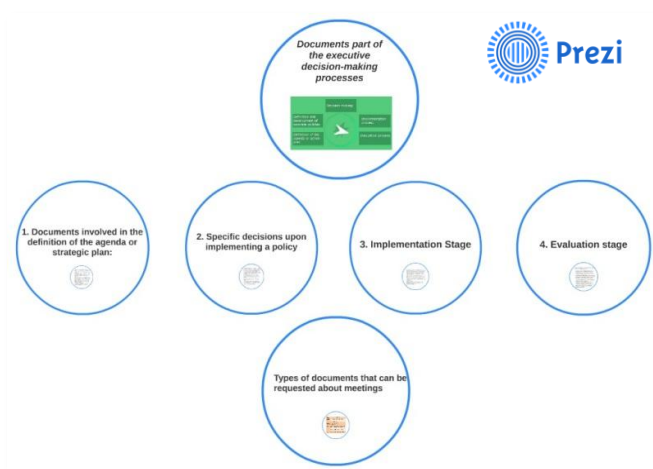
Documents part of the executive decision-making processes

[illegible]

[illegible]

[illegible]

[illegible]

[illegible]

Prezi

1. Documents involved in the definition of the agenda or strategic plan:

2. Specific decisions upon implementing a policy

3. Implementation Stage

4. Evaluation stage

Types of documents that can be requested about meetings